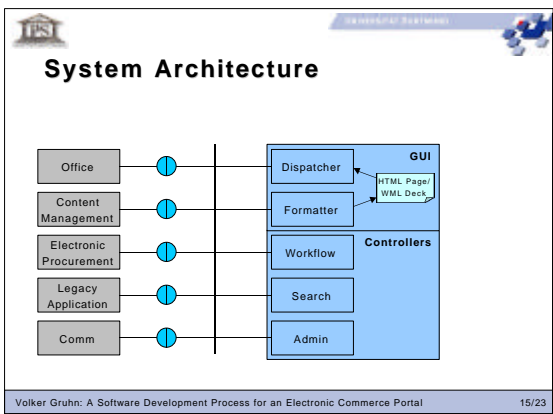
IPSI

Universität Dortmund

System Architecture

Office

Content Management

Electronic Procurement

Legacy Application

Comm

GUI

Dispatcher

HTML Page/ WML Deck

Formatter

Controllers

Workflow

Search

Admin

Volker Gruhn: A Software Development Process for an Electronic Commerce Portal

15/23